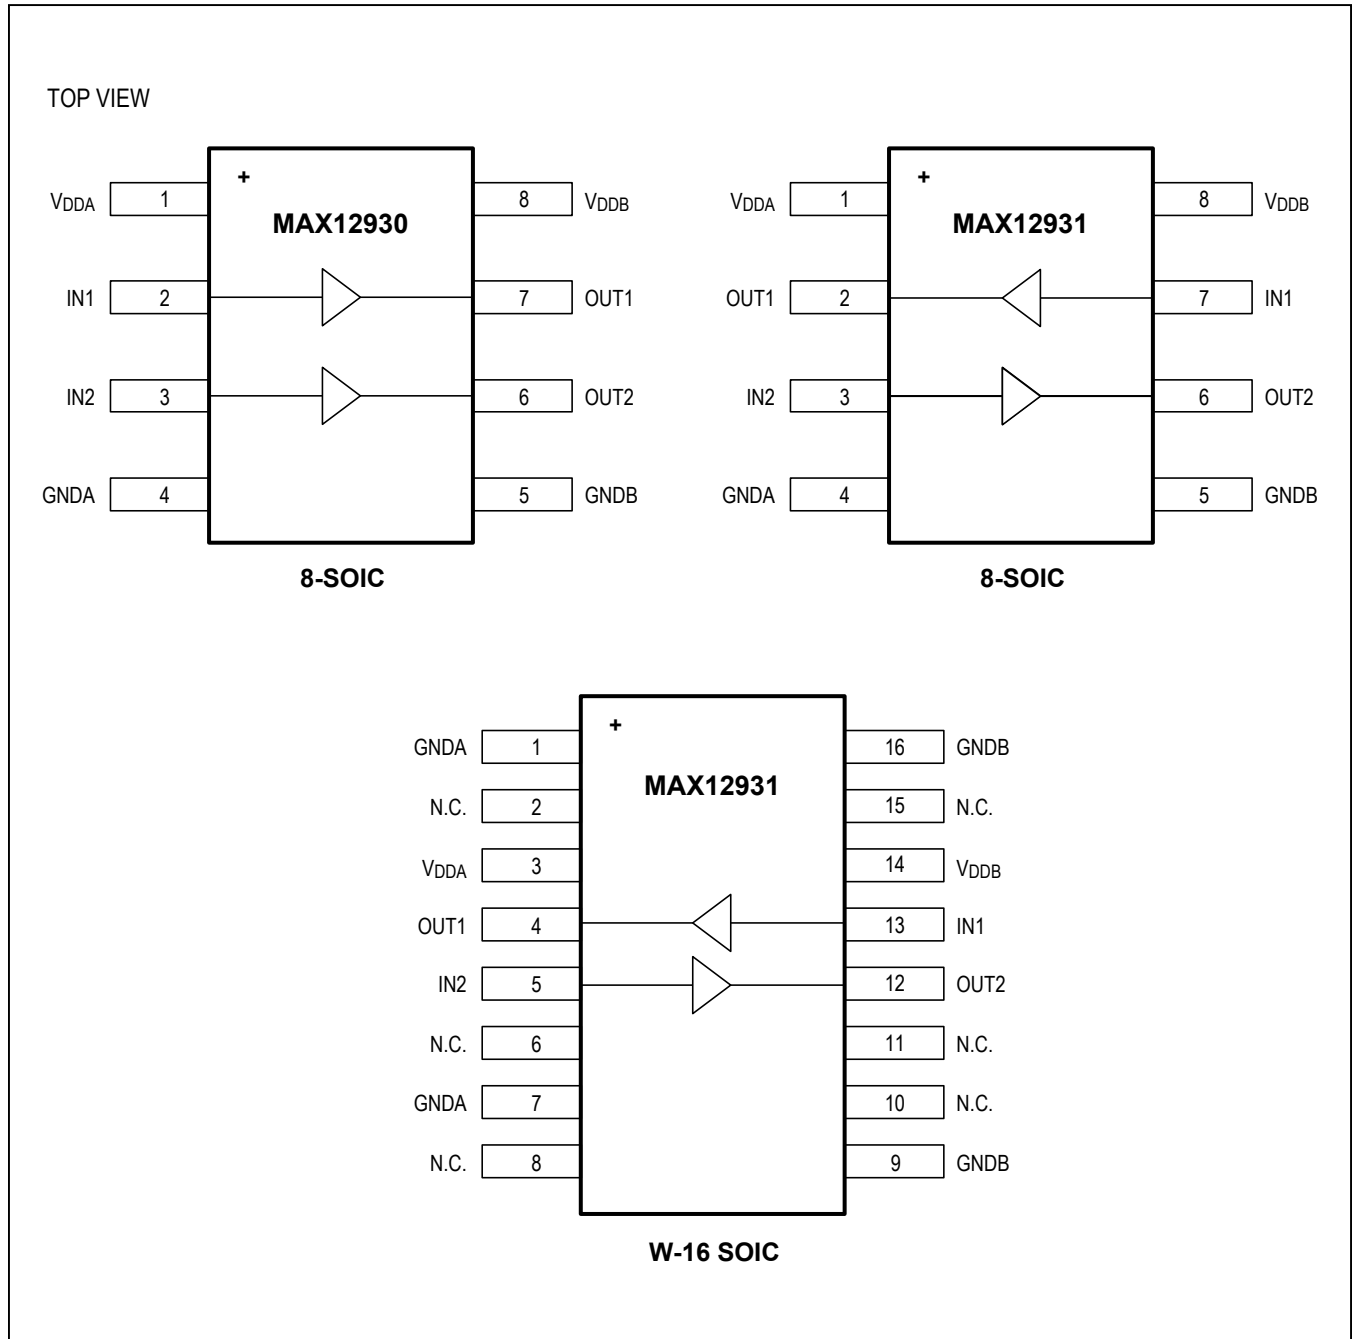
TOP VIEW

+
MAX12930

$V_{DDA}$ 1
IN1 2
IN2 3
GNDA 4

8 $V_{DDB}$
7 OUT1
6 OUT2
5 GNDB

8-SOIC

+
MAX12931

$V_{DDA}$ 1
OUT1 2
IN2 3
GNDA 4

8 $V_{DDB}$
7 IN1
6 OUT2
5 GNDB

8-SOIC

+
MAX12931

GNDA 1
N.C. 2
$V_{DDA}$ 3
OUT1 4
IN2 5
N.C. 6
GNDA 7
N.C. 8

16 GNDB
15 N.C.
14 $V_{DDB}$
13 IN1
12 OUT2
11 N.C.
10 N.C.
9 GNDB

W-16 SOIC